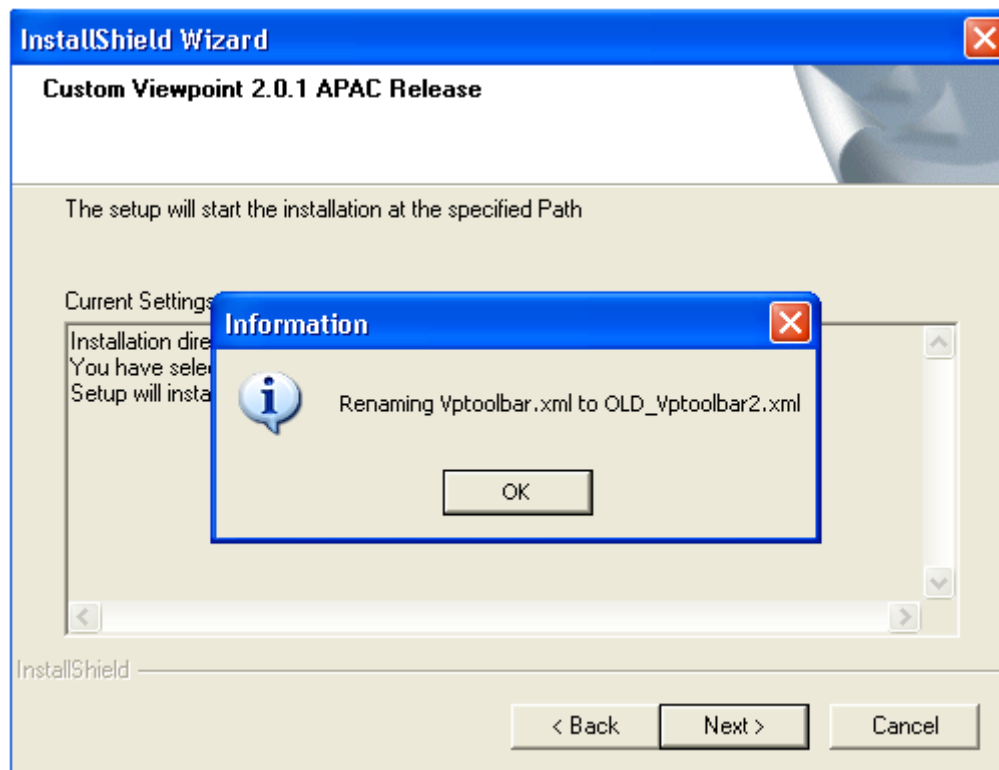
InstallShield Wizard

Custom Viewpoint 2.0.1 APAC Release

The setup will start the installation at the specified Path

Current Settings

Installation dire
You have selec
Setup will insta

Information

Renaming Vptoolbar.xml to OLD_Vptoolbar2.xml

OK

InstallShield

< Back
Next >
Cancel